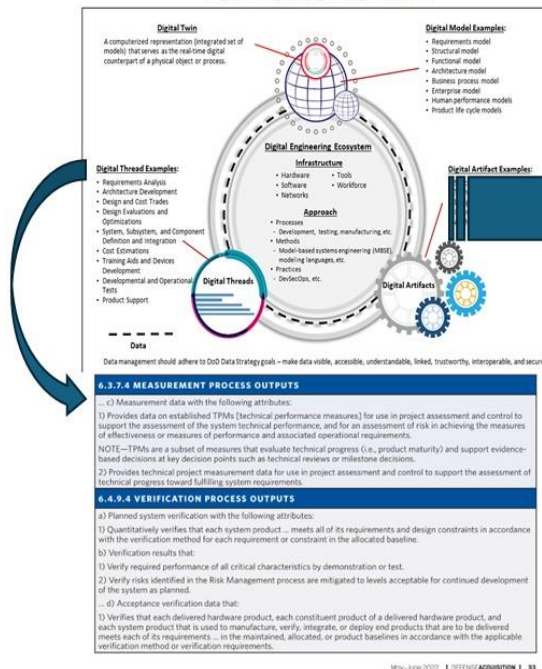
Digital Twin

A computerized representation (integrated set of models) that serves as the real-time digital counterpart of a physical object or process.

Digital Model Examples:

- Requirements model
- Structural model
- Functional model
- Architecture model
- Business process model
- Enterprise model
- Human performance models
- Product life cycle models

Digital Engineering Ecosystem

Infrastructure

- Hardware
- Software
- Networks
- Tools
- Workforce

Approach

- Processes
  - Development, testing, manufacturing, etc.
- Methods
  - Model-based systems engineering (MBSE) modeling languages, etc.
- Practices
  - DevSecOps, etc.

Digital Thread Examples:

- Requirements Analysis
- Architecture Development
- Design and Cost Trades
- Design Evaluations and Optimizations
- System, Subsystem, and Component Definition and Integration
- Cost Estimations
- Training Aids and Devices Development
- Developmental and Operational Tests
- Product Support

Digital Artifact Examples:

Digital Threads

Digital Artifacts

Data

Data management should adhere to DoD Data Strategy goals – make data visible, accessible, understandable, linked, trustworthy, interoperable, and secur

6.3.7.4 MEASUREMENT PROCESS OUTPUTS

... c) Measurement data with the following attributes:

1) Provides data on established TPMs [technical performance measures] for use in project assessment and control to support the assessment of the system technical performance, and for an assessment of risk in achieving the measures of effectiveness or measures of performance and associated operational requirements.

NOTE—TPMs are a subset of measures that evaluate technical progress (i.e., product maturity) and support evidence-based decisions at key decision points such as technical reviews or milestone decisions.

2) Provides technical project measurement data for use in project assessment and control to support the assessment of technical progress toward fulfilling system requirements.

6.4.9.4 VERIFICATION PROCESS OUTPUTS

a) Planned system verification with the following attributes:

1) Quantitatively verifies that each system product ... meets all of its requirements and design constraints in accordance with the verification method for each requirement or constraint in the allocated baseline.

b) Verification results that:

1) Verify required performance of all critical characteristics by demonstration or test.

2) Verify risks identified in the Risk Management process are mitigated to levels acceptable for continued development of the system as planned.

... d) Acceptance verification data that:

1) Verifies that each delivered hardware product, each constituent product of a delivered hardware product, and each system product that is used to manufacture, verify, integrate, or deploy end products that are to be delivered meets each of its requirements ... in the maintained, allocated, or product baselines in accordance with the applicable verification method or verification requirements.

May-June 2022 | DEFENSE ACQUISITION | 33